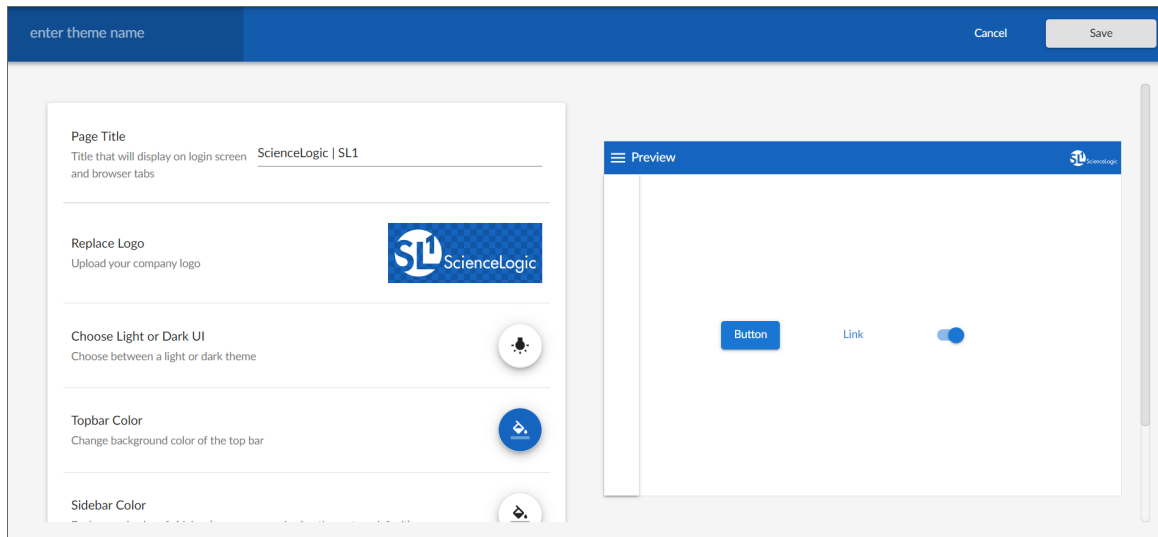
enter theme name

Cancel

Save

Page Title
Title that will display on login screen and browser tabs

ScienceLogic | SL1

Replace Logo
Upload your company logo

SL1 ScienceLogic

Choose Light or Dark UI
Choose between a light or dark theme

Topbar Color
Change background color of the top bar

Sidebar Color
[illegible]

Preview

SL1 ScienceLogic

Button

Link